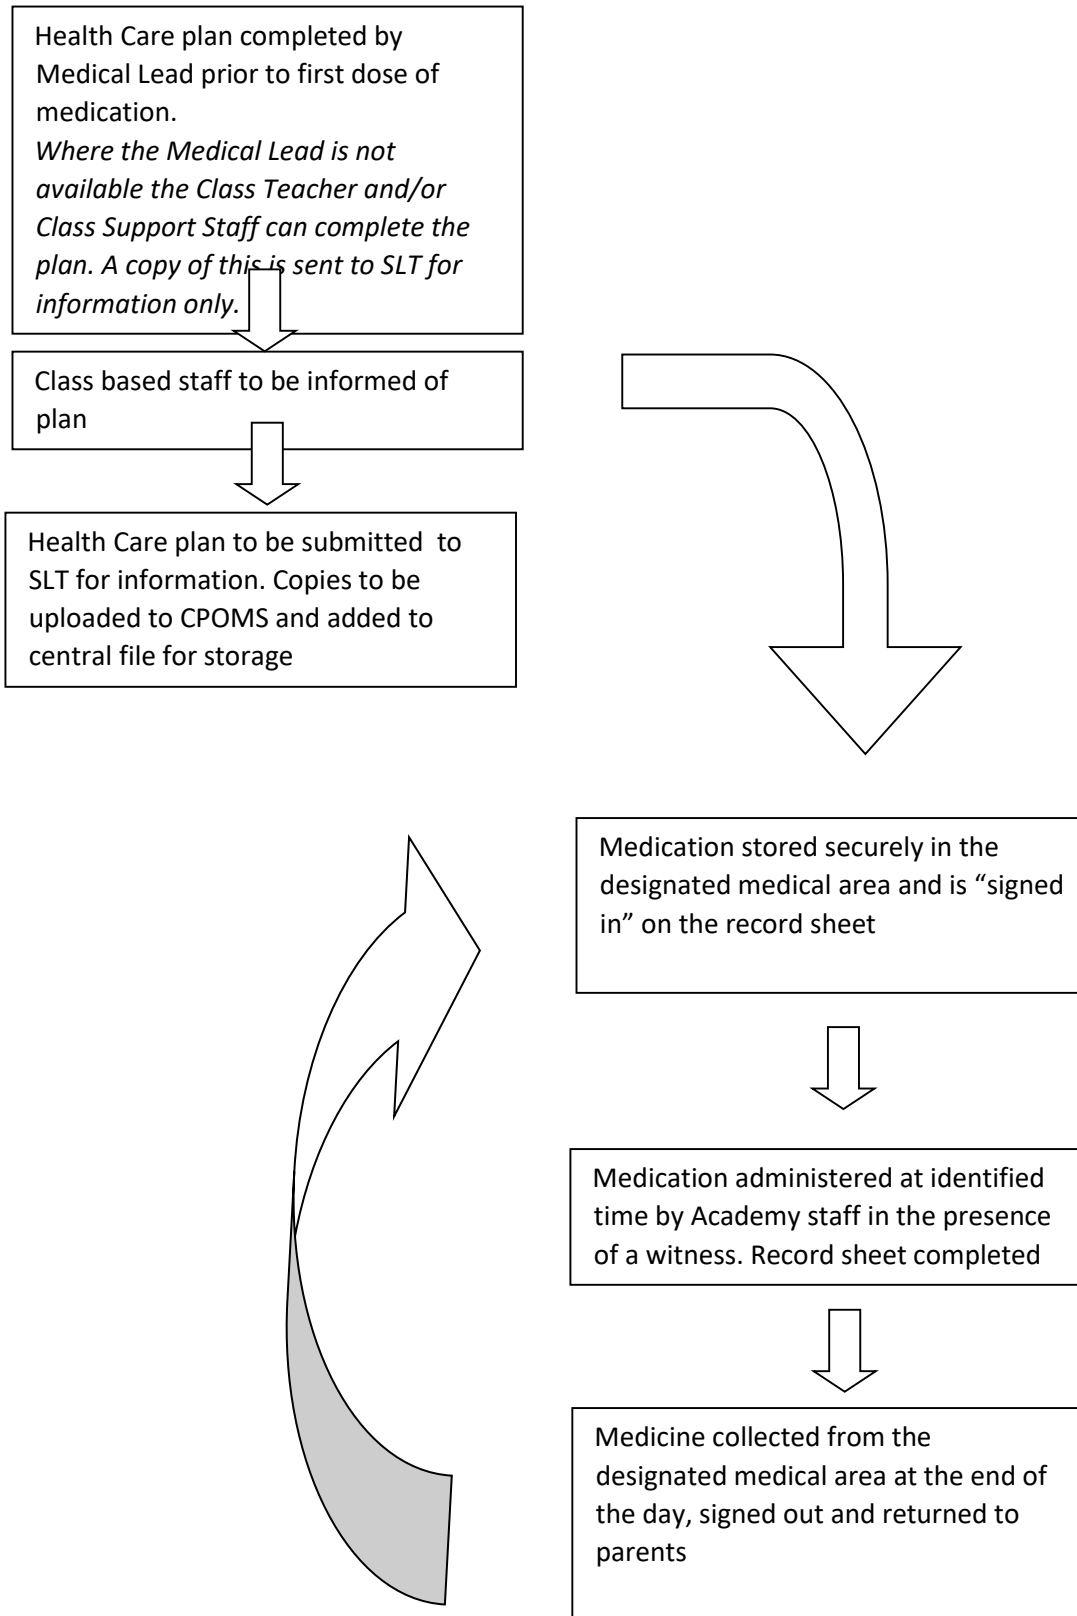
Health Care plan completed by Medical Lead prior to first dose of medication.
*Where the Medical Lead is not available the Class Teacher and/or Class Support Staff can complete the plan. A copy of this is sent to SLT for information only.*

Class based staff to be informed of plan

Health Care plan to be submitted to SLT for information. Copies to be uploaded to CPOMS and added to central file for storage

Medication stored securely in the designated medical area and is "signed in" on the record sheet

Medication administered at identified time by Academy staff in the presence of a witness. Record sheet completed

Medicine collected from the designated medical area at the end of the day, signed out and returned to parents